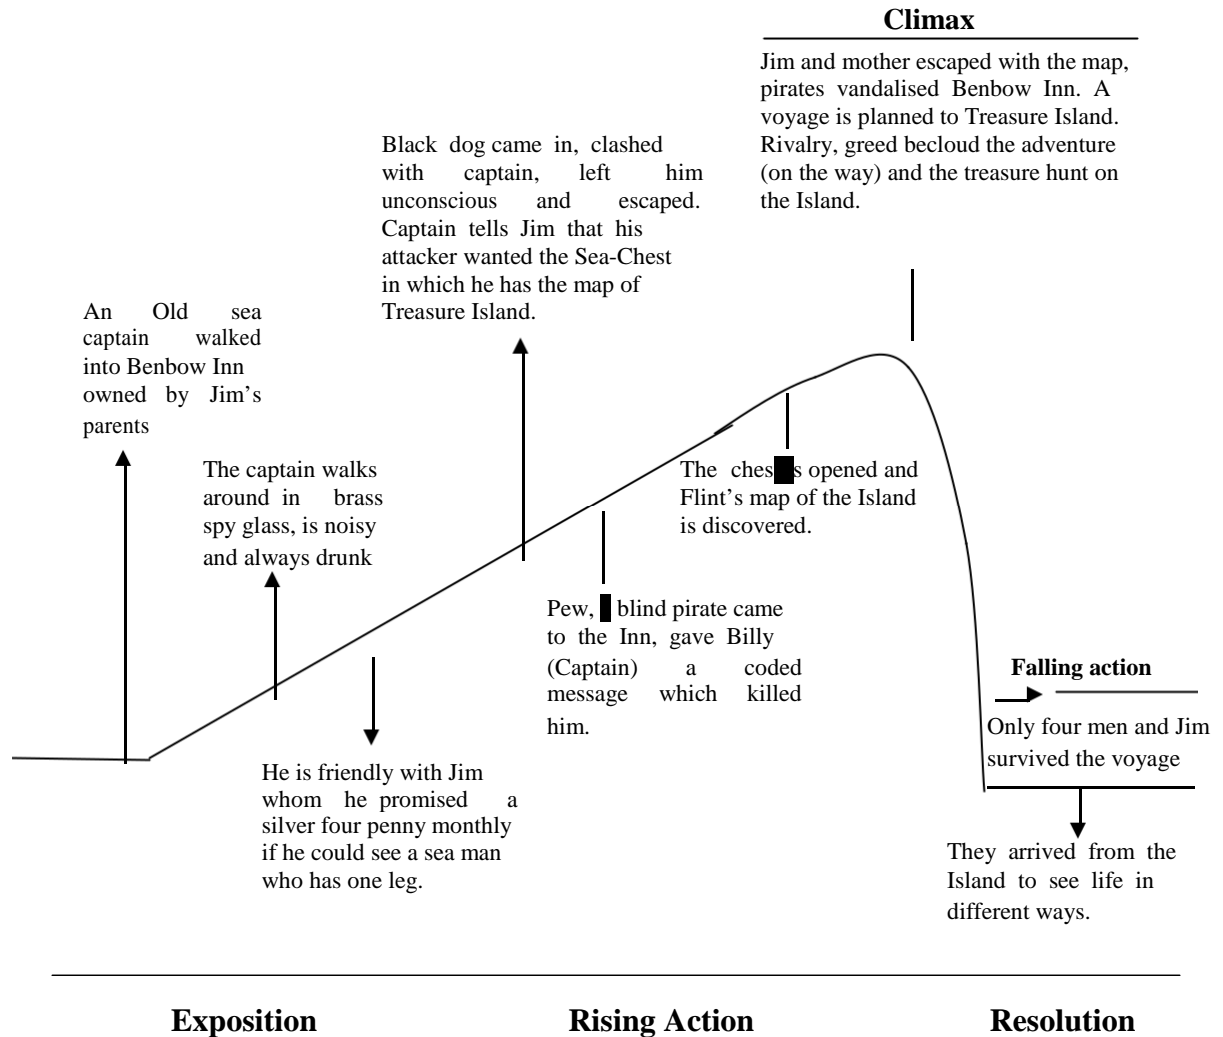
Climax

Jim and mother escaped with the map, pirates vandalised Benbow Inn. A voyage is planned to Treasure Island. Rivalry, greed becloud the adventure (on the way) and the treasure hunt on the Island.

Black dog came in, clashed with captain, left him unconscious and escaped. Captain tells Jim that his attacker wanted the Sea-Chest in which he has the map of Treasure Island.

An Old sea captain walked into Benbow Inn owned by Jim's parents

The captain walks around in brass spy glass, is noisy and always drunk

The ches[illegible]s opened and Flint's map of the Island is discovered.

Pew, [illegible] blind pirate came to the Inn, gave Billy (Captain) a coded message which killed him.

Falling action

Only four men and Jim survived the voyage

He is friendly with Jim whom he promised a silver four penny monthly if he could see a sea man who has one leg.

They arrived from the Island to see life in different ways.

Exposition

Rising Action

Resolution